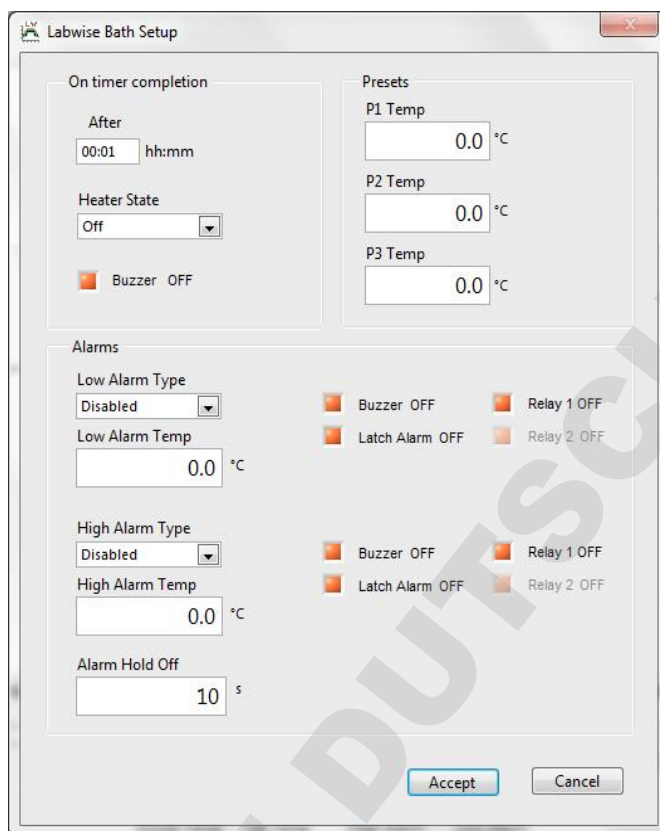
Labwise Bath Setup

On timer completion

After
00:01 hh:mm

Heater State
Off

Buzzer OFF

Presets

P1 Temp
0.0 °C

P2 Temp
0.0 °C

P3 Temp
0.0 °C

Alarms

Low Alarm Type
Disabled

Buzzer OFF
Relay 1 OFF

Low Alarm Temp
0.0 °C

Latch Alarm OFF
Relay 2 OFF

High Alarm Type
Disabled

Buzzer OFF
Relay 1 OFF

High Alarm Temp
0.0 °C

Latch Alarm OFF
Relay 2 OFF

Alarm Hold Off
10 s

Accept
Cancel

DUTSC